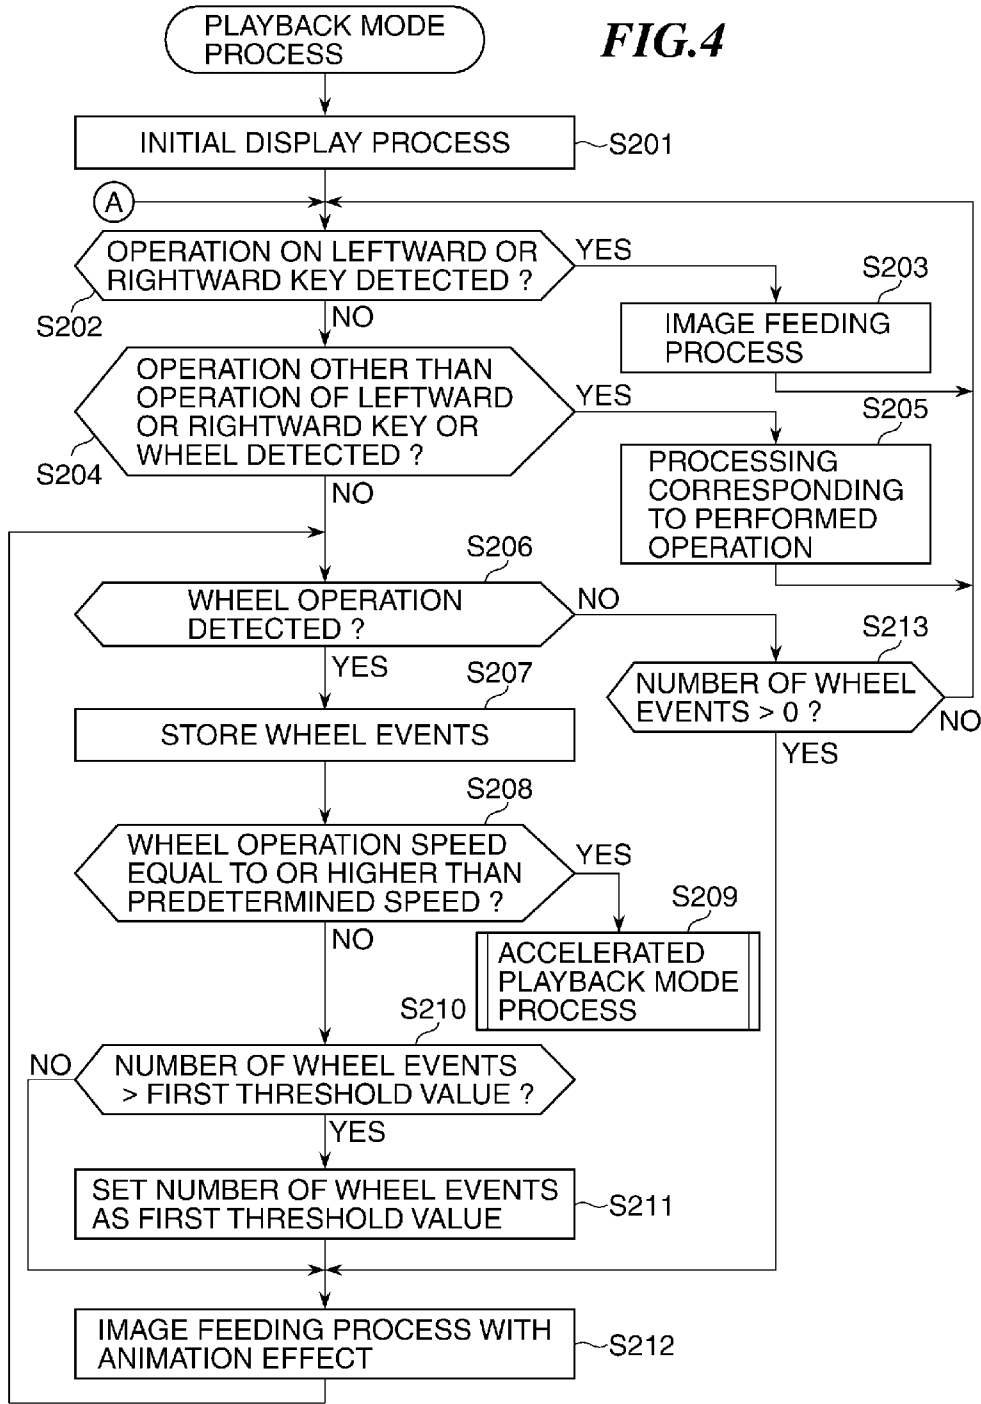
FIG.4

PLAYBACK MODE PROCESS

INITIAL DISPLAY PROCESS

S201

A

OPERATION ON LEFTWARD OR RIGHTWARD KEY DETECTED ?

YES

S203

IMAGE FEEDING PROCESS

S202

NO

OPERATION OTHER THAN OPERATION OF LEFTWARD OR RIGHTWARD KEY OR WHEEL DETECTED ?

YES

S205

PROCESSING CORRESPONDING TO PERFORMED OPERATION

S204

NO

S206

WHEEL OPERATION DETECTED ?

NO

S213

NUMBER OF WHEEL EVENTS > 0 ?

NO

YES

YES

S207

STORE WHEEL EVENTS

S208

WHEEL OPERATION SPEED EQUAL TO OR HIGHER THAN PREDETERMINED SPEED ?

YES

S209

ACCELERATED PLAYBACK MODE PROCESS

NO

S210

NO

NUMBER OF WHEEL EVENTS > FIRST THRESHOLD VALUE ?

YES

SET NUMBER OF WHEEL EVENTS AS FIRST THRESHOLD VALUE

S211

IMAGE FEEDING PROCESS WITH ANIMATION EFFECT

S212